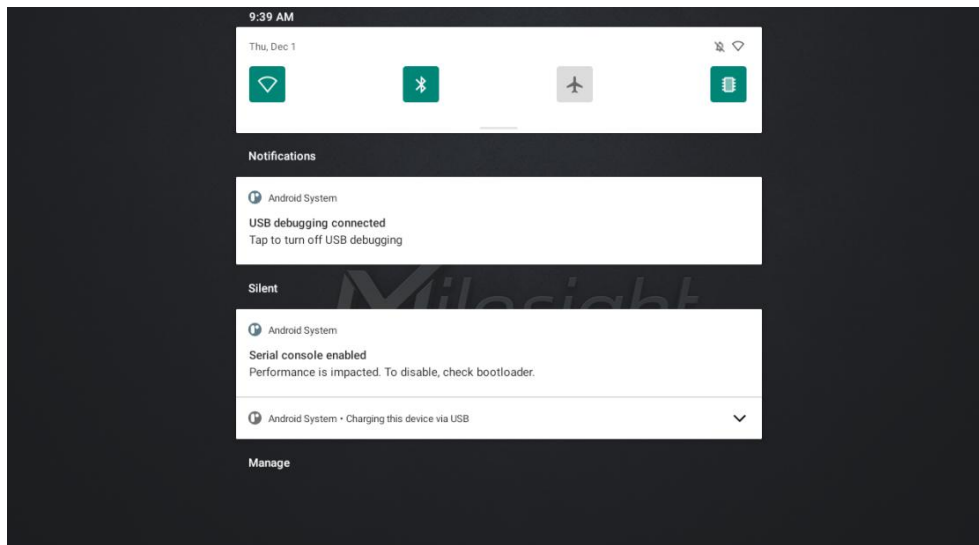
9:39 AM

Thu, Dec 1

Notifications

Android System

USB debugging connected
Tap to turn off USB debugging

Silent

Milesight

Android System

Serial console enabled
Performance is impacted. To disable, check bootloader.

Android System • Charging this device via USB

Manage